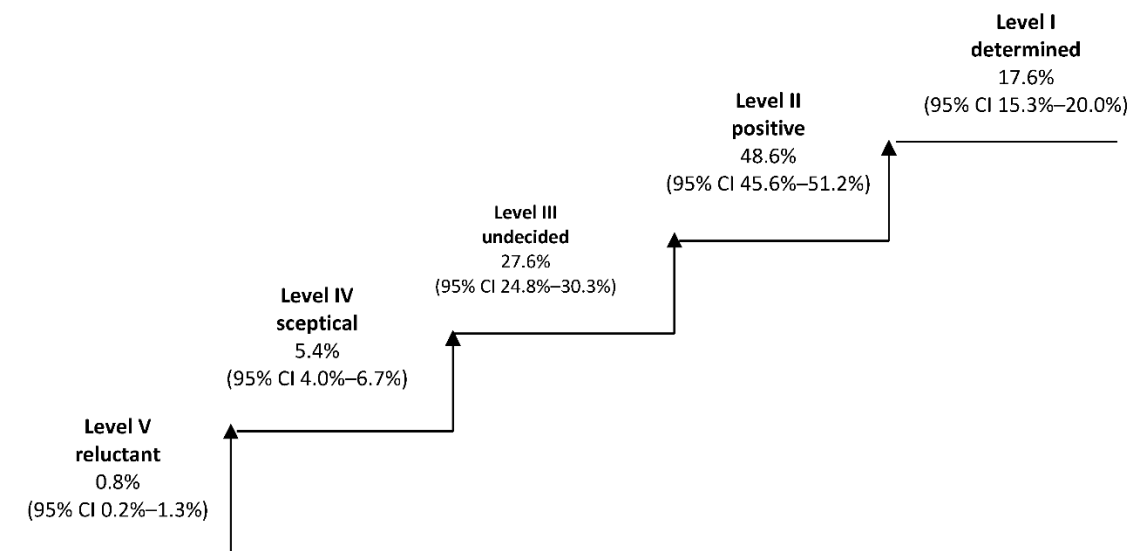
Level I
determined
17.6%
(95% CI 15.3%–20.0%)

Level II
positive
48.6%
(95% CI 45.6%–51.2%)

Level III
undecided
27.6%
(95% CI 24.8%–30.3%)

Level IV
sceptical
5.4%
(95% CI 4.0%–6.7%)

Level V
reluctant
0.8%
(95% CI 0.2%–1.3%)